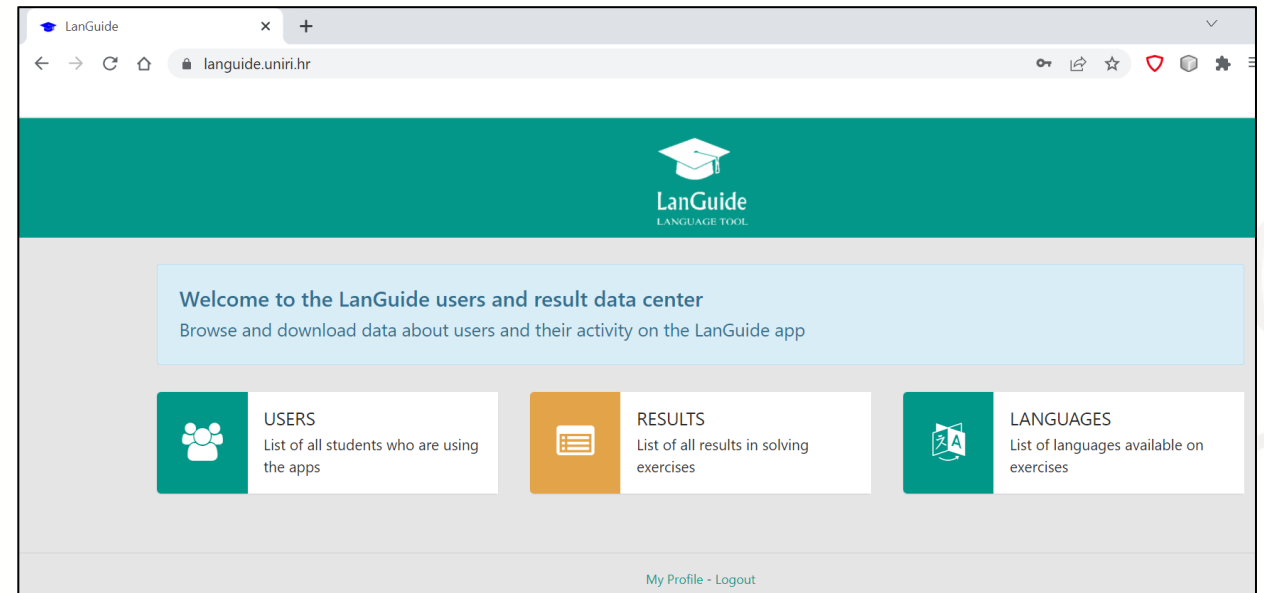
LanGuide
×
+

languide.uniri.hr

LanGuide
LANGUAGE TOOL

Welcome to the LanGuide users and result data center
Browse and download data about users and their activity on the LanGuide app

USERS
List of all students who are using the apps

RESULTS
List of all results in solving exercises

LANGUAGES
List of languages available on exercises

My Profile - Logout